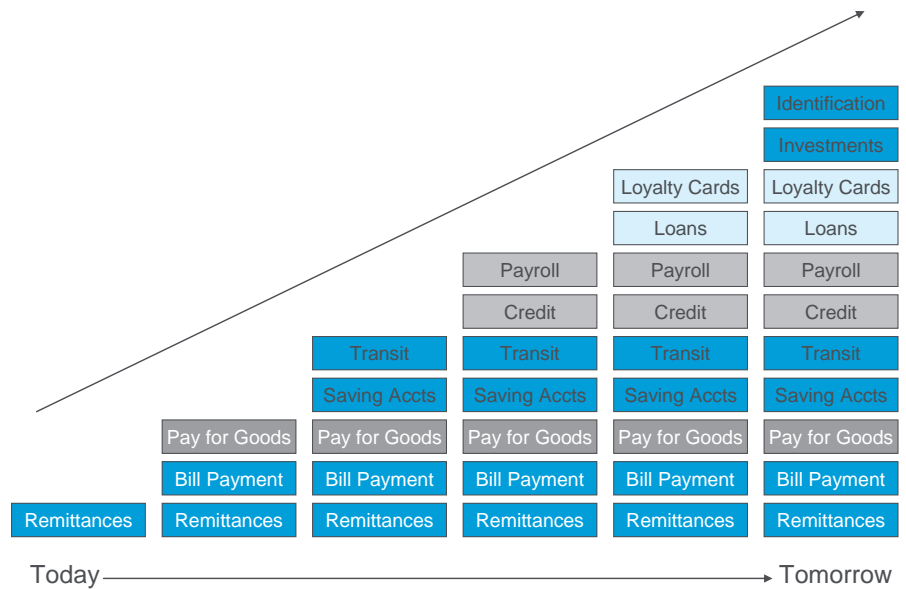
Identification

Investments

Loyalty Cards | Loyalty Cards

Loans | Loans

Payroll | Payroll | Payroll

Credit | Credit | Credit

Transit | Transit | Transit | Transit

Saving Accts | Saving Accts | Saving Accts | Saving Accts

Pay for Goods | Pay for Goods | Pay for Goods | Pay for Goods | Pay for Goods

Bill Payment | Bill Payment | Bill Payment | Bill Payment | Bill Payment

Remittances | Remittances | Remittances | Remittances | Remittances | Remittances

Today

Tomorrow